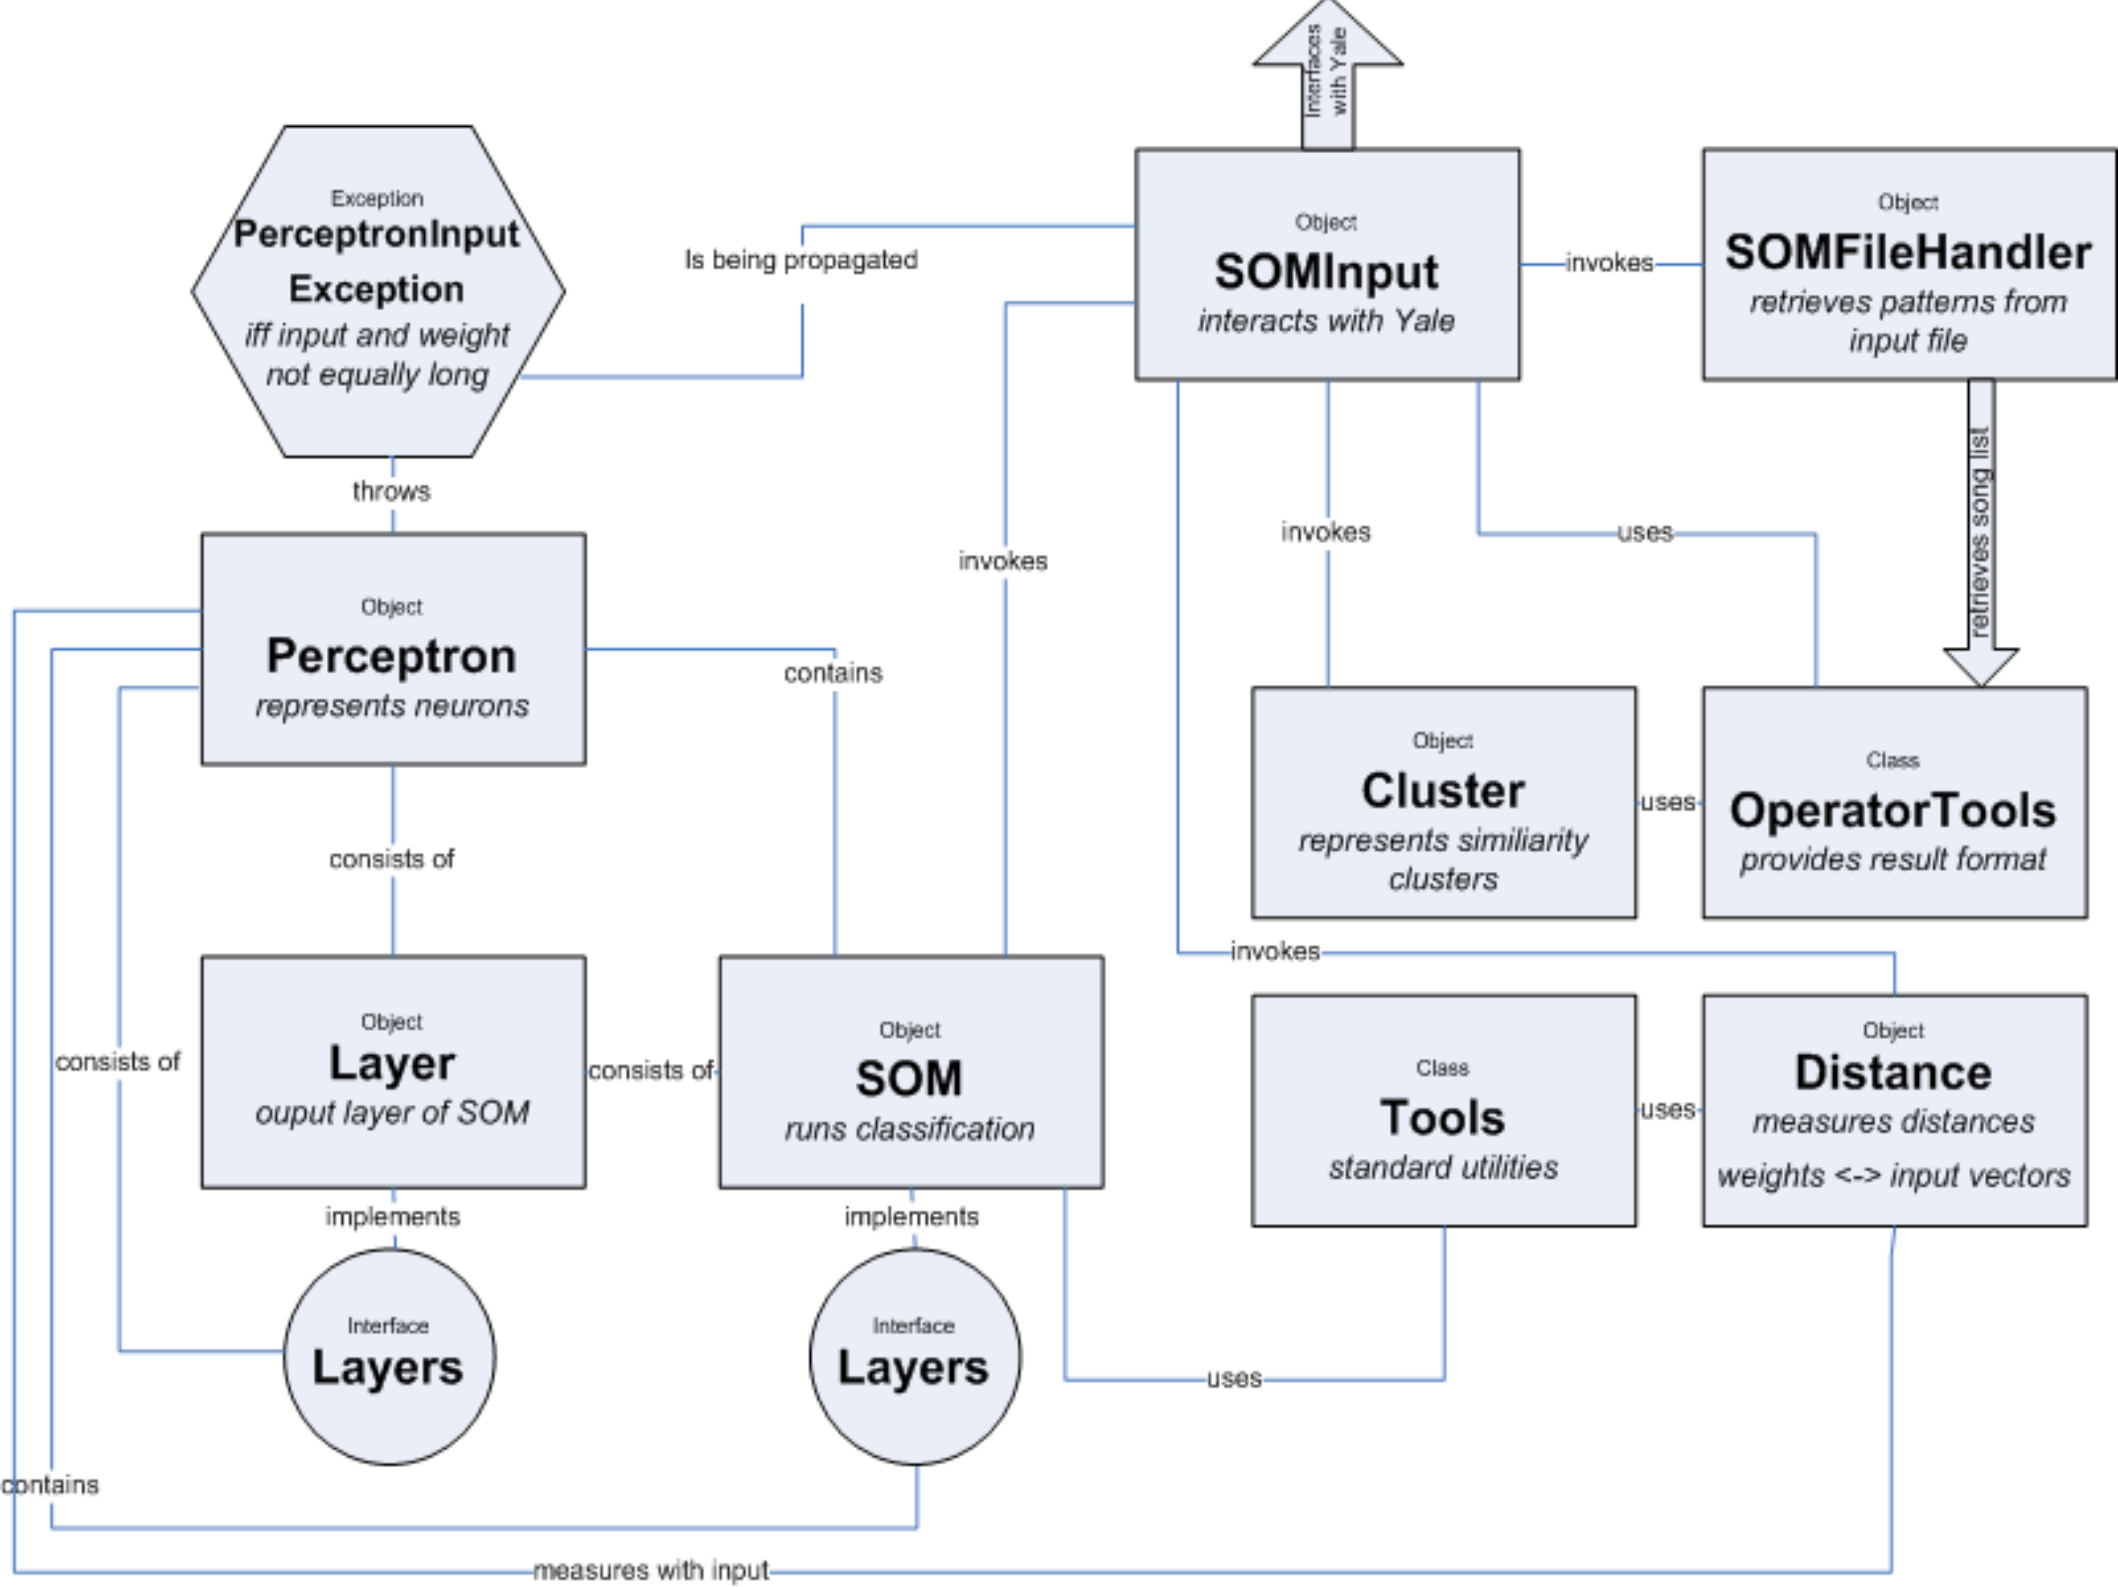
Interfaces with Yale

Exception
PerceptronInput Exception
iff input and weight not equally long

Is being propagated

Object
SOMInput
interacts with Yale

invokes

Object
SOMFileHandler
retrieves patterns from input file

throws

retrieves song list

invokes

invokes

uses

Object
Perceptron
represents neurons

contains

Object
Cluster
represents similiarity clusters

uses

Class
OperatorTools
provides result format

consists of

invokes

consists of

Object
Layer
ouput layer of SOM

consists of

Object
SOM
runs classification

Class
Tools
standard utilities

uses

Object
Distance
measures distances
weights <-> input vectors

implements

implements

Interface
Layers

Interface
Layers

uses

contains

measures with input